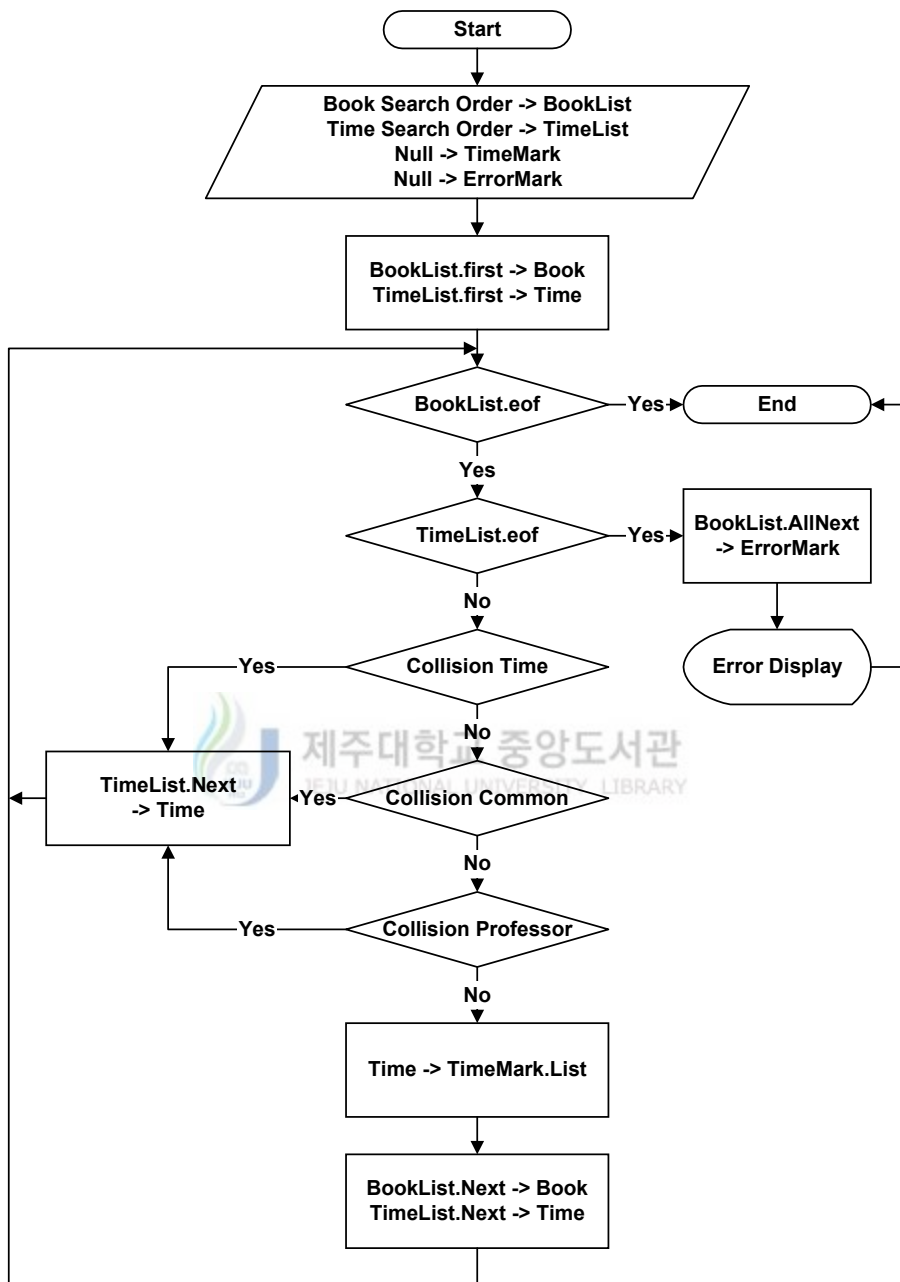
Start

Book Search Order -> BookList
Time Search Order -> TimeList
Null -> TimeMark
Null -> ErrorMark

BookList.first -> Book
TimeList.first -> Time

BookList.eof

Yes

End

Yes

TimeList.eof

Yes

BookList.AllNext
-> ErrorMark

No

Yes

Collision Time

Error Display

No

제주대학교 중앙도서관
JEJU NATIONAL UNIVERSITY LIBRARY

TimeList.Next
-> Time

Yes

Collision Common

No

Yes

Collision Professor

No

Time -> TimeMark.List

BookList.Next -> Book
TimeList.Next -> Time